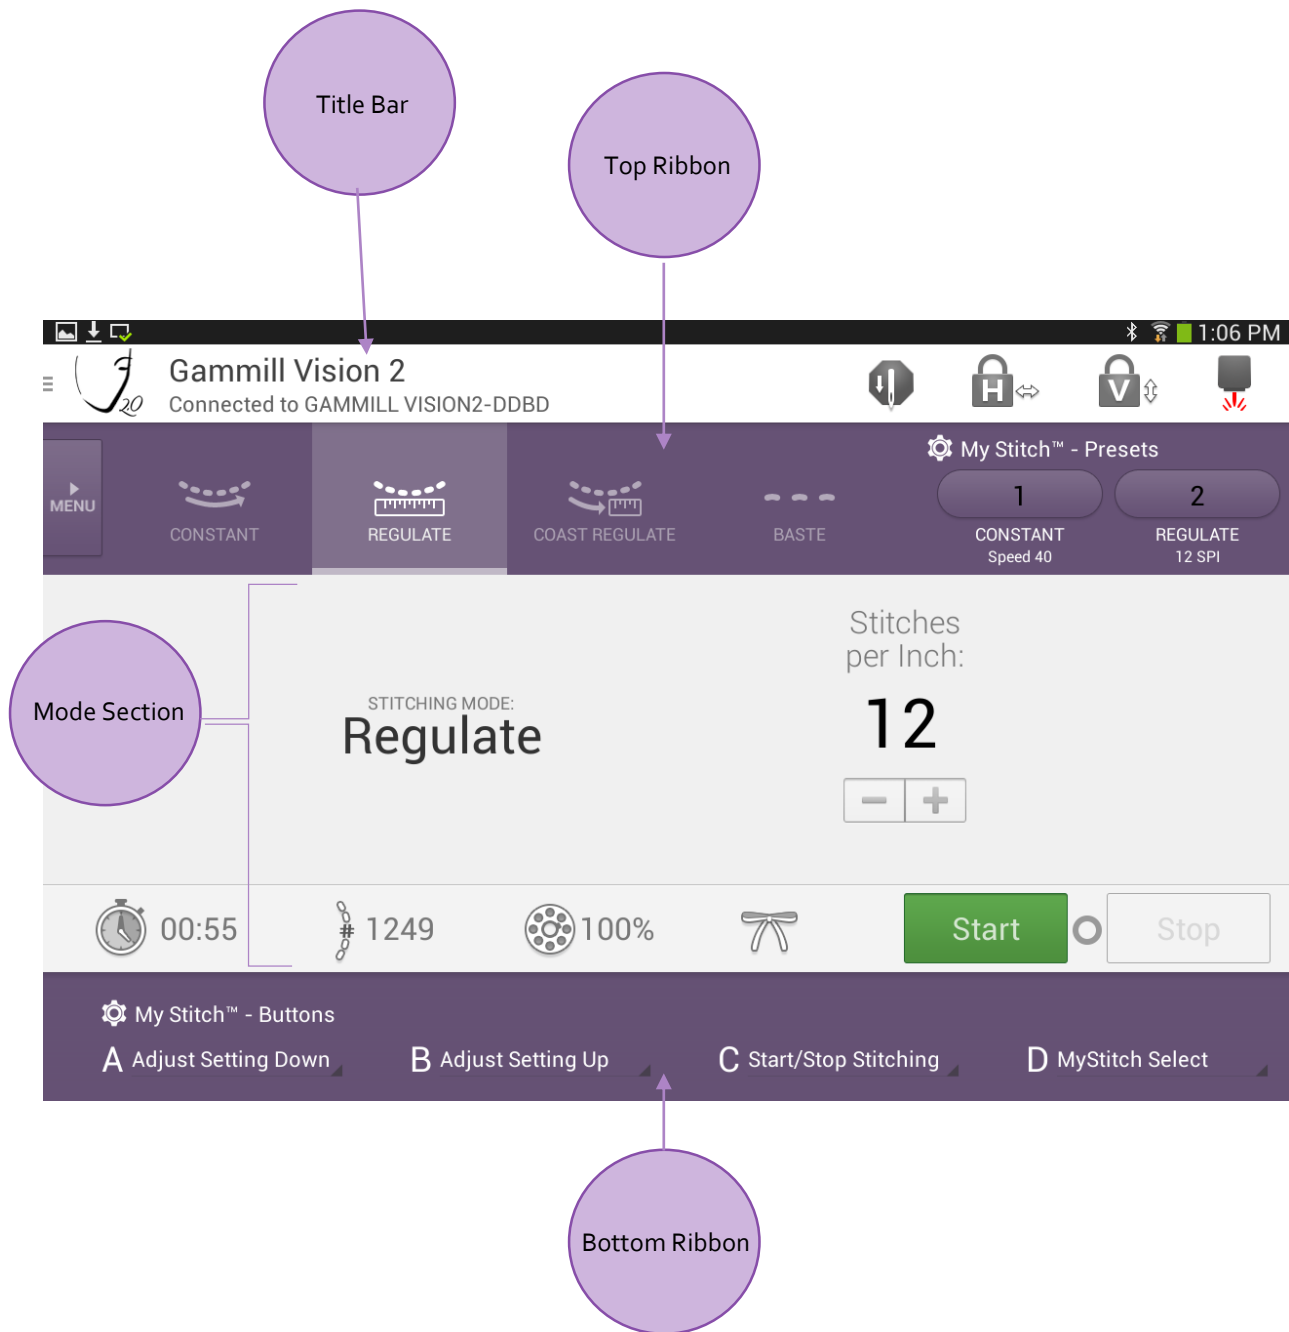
Title Bar

Top Ribbon

1:06 PM

Gammill Vision 2
Connected to GAMMILL VISION2-DDBD

H

V

MENU

CONSTANT

REGULATE

COAST REGULATE

BASTE

My Stitch™ - Presets

1
CONSTANT
Speed 40

2
REGULATE
12 SPI

Mode Section

STITCHING MODE:
Regulate

Stitches per Inch:
12

00:55

1249

100%

Start

Stop

My Stitch™ - Buttons

A Adjust Setting Down

B Adjust Setting Up

C Start/Stop Stitching

D MyStitch Select

Bottom Ribbon